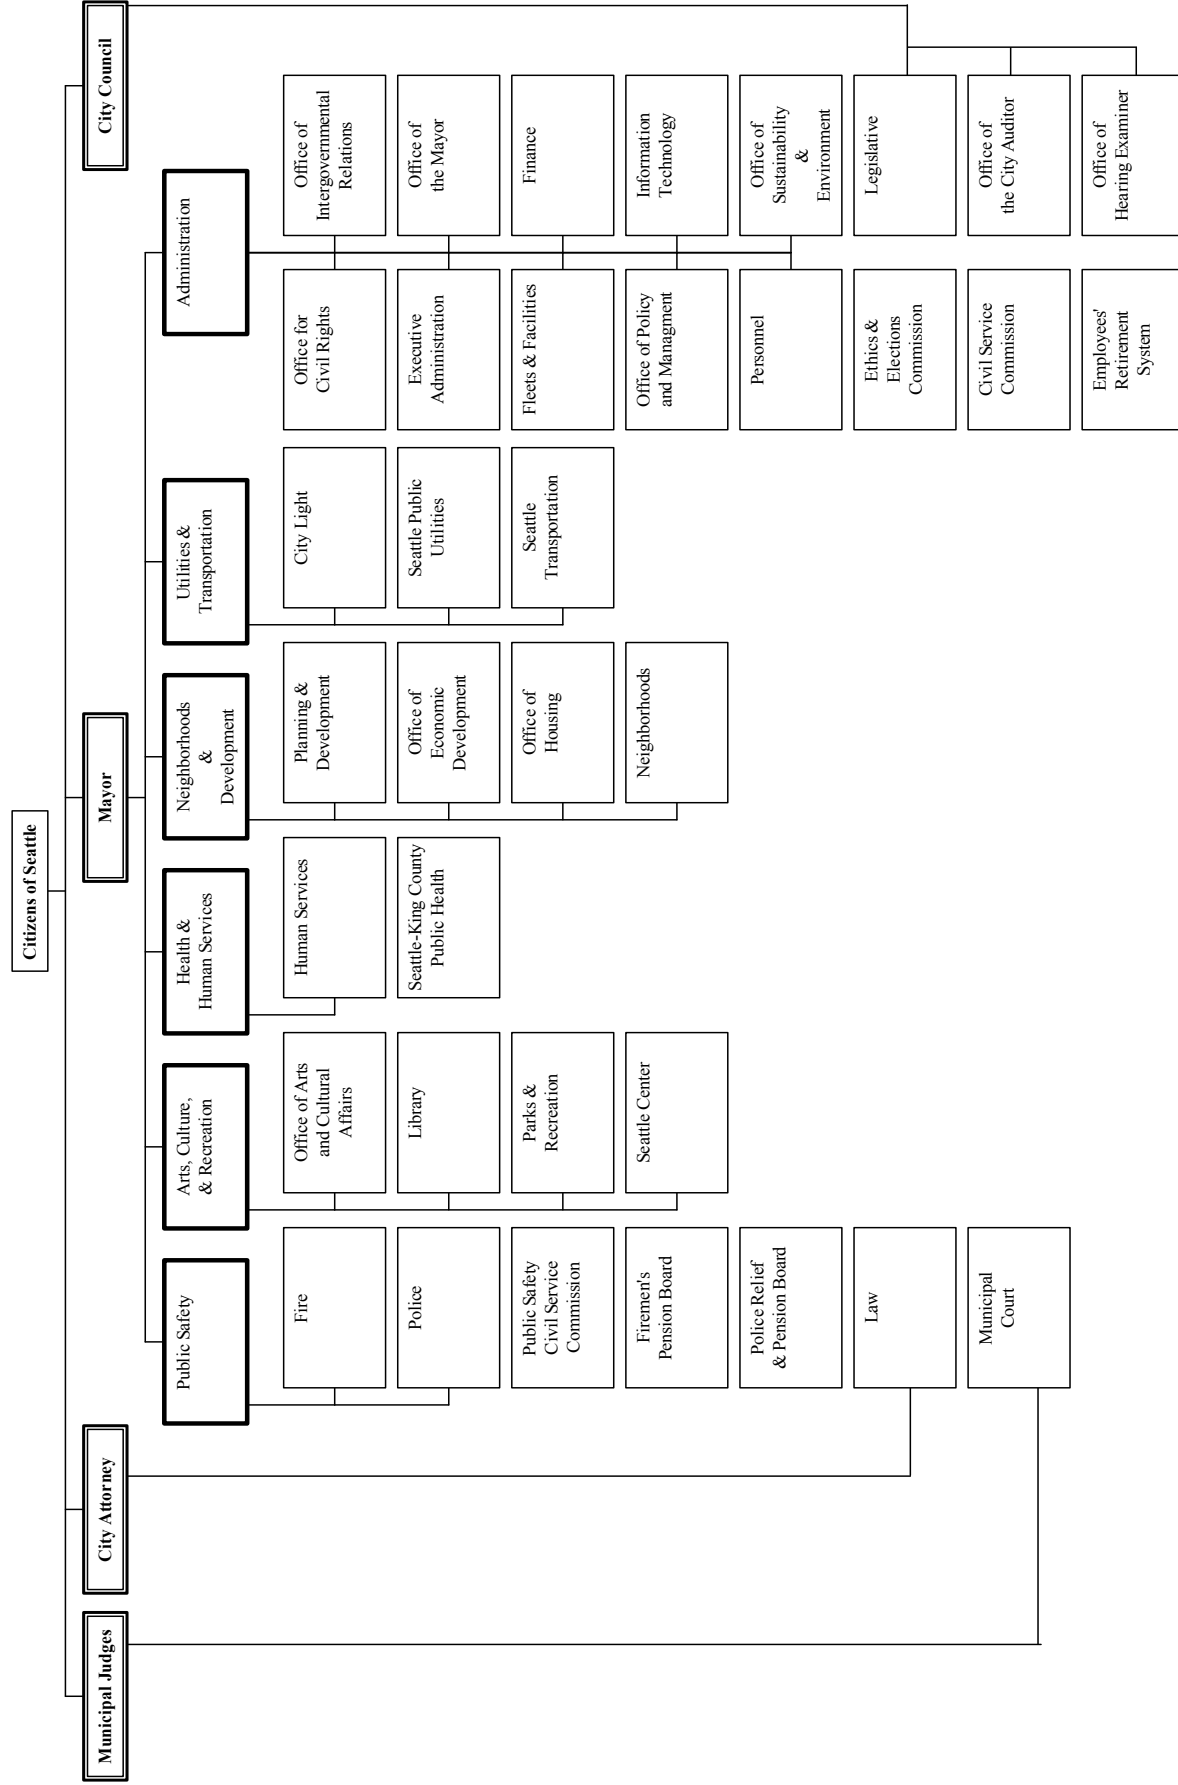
Citizens of Seattle

Municipal Judges

City Attorney

Mayor

City Council

Public Safety

Arts, Culture, & Recreation

Health & Human Services

Neighborhoods & Development

Utilities & Transportation

Administration

Fire

Police

Public Safety Civil Service Commission

Firemen's Pension Board

Police Relief & Pension Board

Law

Municipal Court

Office of Arts and Cultural Affairs

Library

Parks & Recreation

Seattle Center

Human Services

Seattle-King County Public Health

Planning & Development

Office of Economic Development

Office of Housing

Neighborhoods

City Light

Seattle Public Utilities

Seattle Transportation

Office for Civil Rights

Executive Administration

Fleets & Facilities

Office of Policy and Managment

Personnel

Ethics & Elections Commission

Civil Service Commission

Employees' Retirement System

Office of Intergovernmental Relations

Office of the Mayor

Finance

Information Technology

Office of Sustainability & Environment

Legislative

Office of the City Auditor

Office of Hearing Examiner